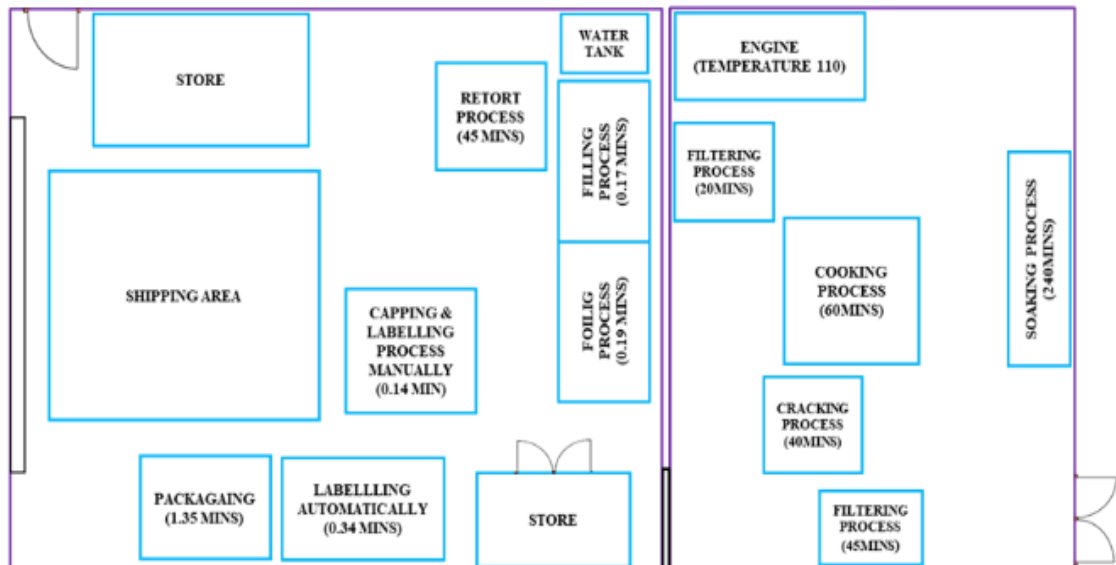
STORE

WATER TANK

RETORT PROCESS (45 MINS)

FILLING PROCESS (0.17 MINS)

ENGINE (TEMPERATURE 110)

FILTERING PROCESS (20MINS)

SOAKING PROCESS (240MINS)

SHIPPING AREA

CAPPING & LABELLING PROCESS MANUALLY (0.14 MIN)

FOILIG PROCESS (0.19 MINS)

COOKING PROCESS (60MINS)

CRACKING PROCESS (40MINS)

PACKAGAING (1.35 MINS)

LABELLLING AUTOMATICALLY (0.34 MINS)

STORE

FILTERING PROCESS (45MINS)